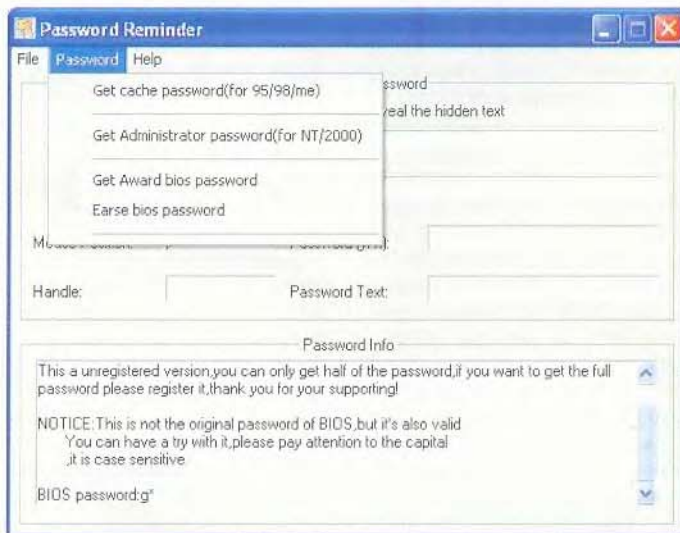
Password Reminder

File Password Help

Get cache password(for 95/98/me)

Get Administrator password(for NT/2000)

Get Award bios password

Earse bios password

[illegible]ssword

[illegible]eal the hidden text

M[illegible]

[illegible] (***):

Handle:

Password Text:

Password Info

This a unregistered version,you can only get half of the password,if you want to get the full password please register it,thank you for your supporting!

NOTICE:This is not the original password of BIOS,but it's also valid
You can have a try with it,please pay attention to the capital
,it is case sensitive

BIOS password:g*